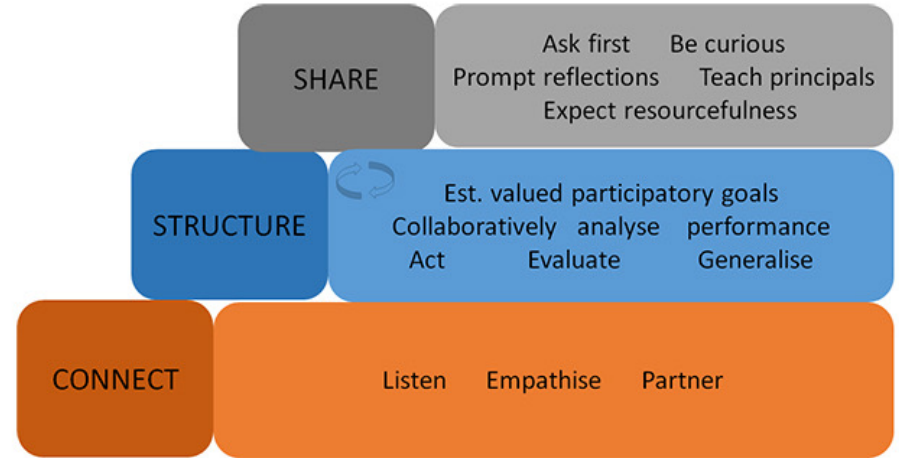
SHARE

Ask first Be curious
Prompt reflections Teach principals
Expect resourcefulness

STRUCTURE

Est. valued participatory goals
Collaboratively analyse performance
Act Evaluate Generalise

CONNECT

Listen Empathise Partner